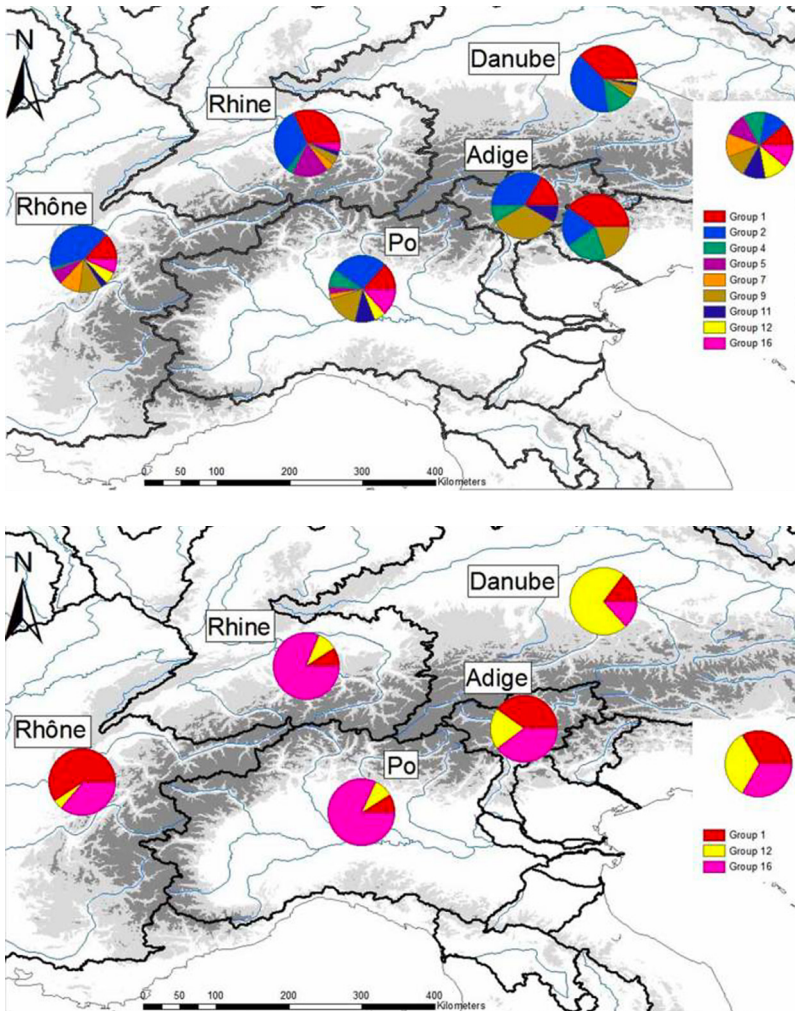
N

Danube

Rhine

Adige

Rhône

Po

Group 1
Group 2
Group 4
Group 5
Group 7
Group 9
Group 11
Group 12
Group 16

0 25 50 100 200 300 400 Kilometers

N

Danube

Rhine

Adige

Rhône

Po

Group 1
Group 12
Group 16

0 25 50 100 200 300 400 Kilometers